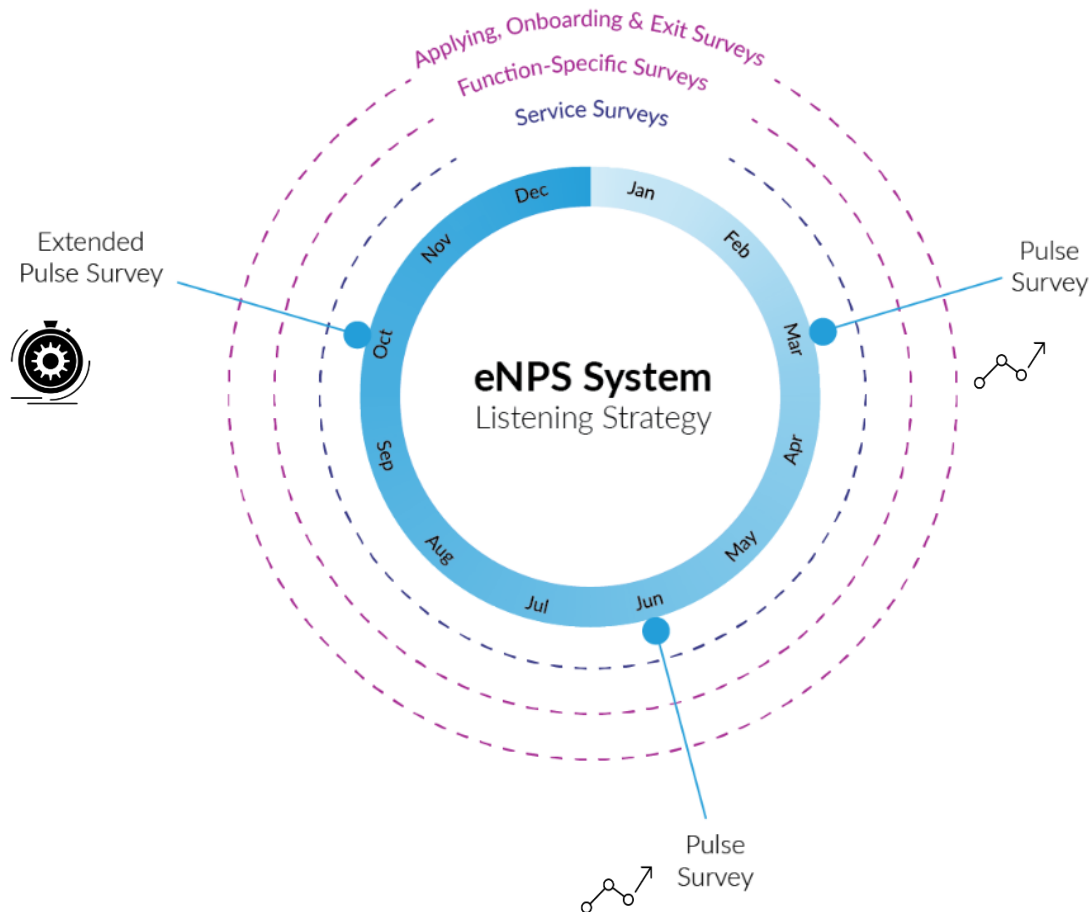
Applying, Onboarding & Exit Surveys

Function-Specific Surveys

Service Surveys

Extended Pulse Survey

Pulse Survey

Dec

Jan

Feb

Mar

Apr

May

Jun

Jul

Aug

Sep

Oct

Nov

eNPS System

Listening Strategy

Pulse Survey